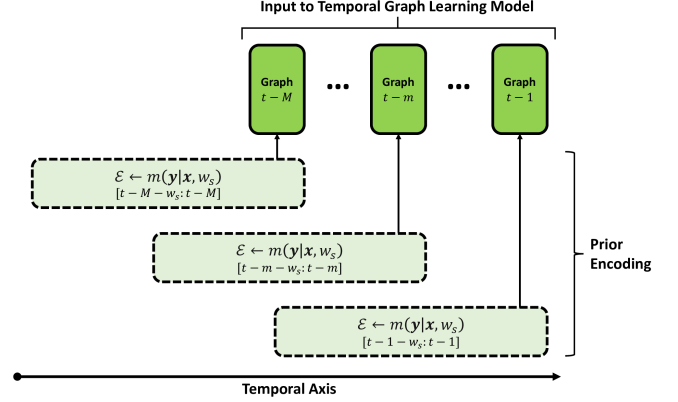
Input to Temporal Graph Learning Model

Graph $t-M$

...

Graph $t-m$

...

Graph $t-1$

$\mathcal{E} \leftarrow m(\boldsymbol{y}|\boldsymbol{x}, w_s)$
$[t-M-w_s : t-M]$

$\mathcal{E} \leftarrow m(\boldsymbol{y}|\boldsymbol{x}, w_s)$
$[t-m-w_s : t-m]$

$\mathcal{E} \leftarrow m(\boldsymbol{y}|\boldsymbol{x}, w_s)$
$[t-1-w_s : t-1]$

Prior Encoding

Temporal Axis